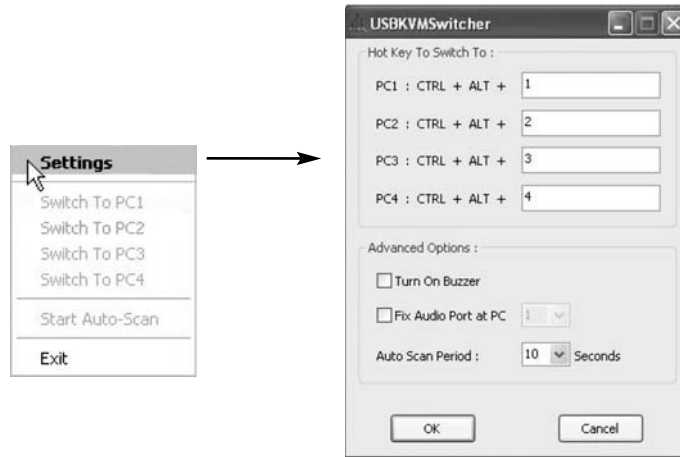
Settings
Switch To PC1
Switch To PC2
Switch To PC3
Switch To PC4
Start Auto-Scan
Exit

USBKVMSwitcher

Hot Key To Switch To :

PC1 : CTRL + ALT + 1

PC2 : CTRL + ALT + 2

PC3 : CTRL + ALT + 3

PC4 : CTRL + ALT + 4

Advanced Options :

Turn On Buzzer

Fix Audio Port at PC 1

Auto Scan Period : 10 Seconds

OK

Cancel